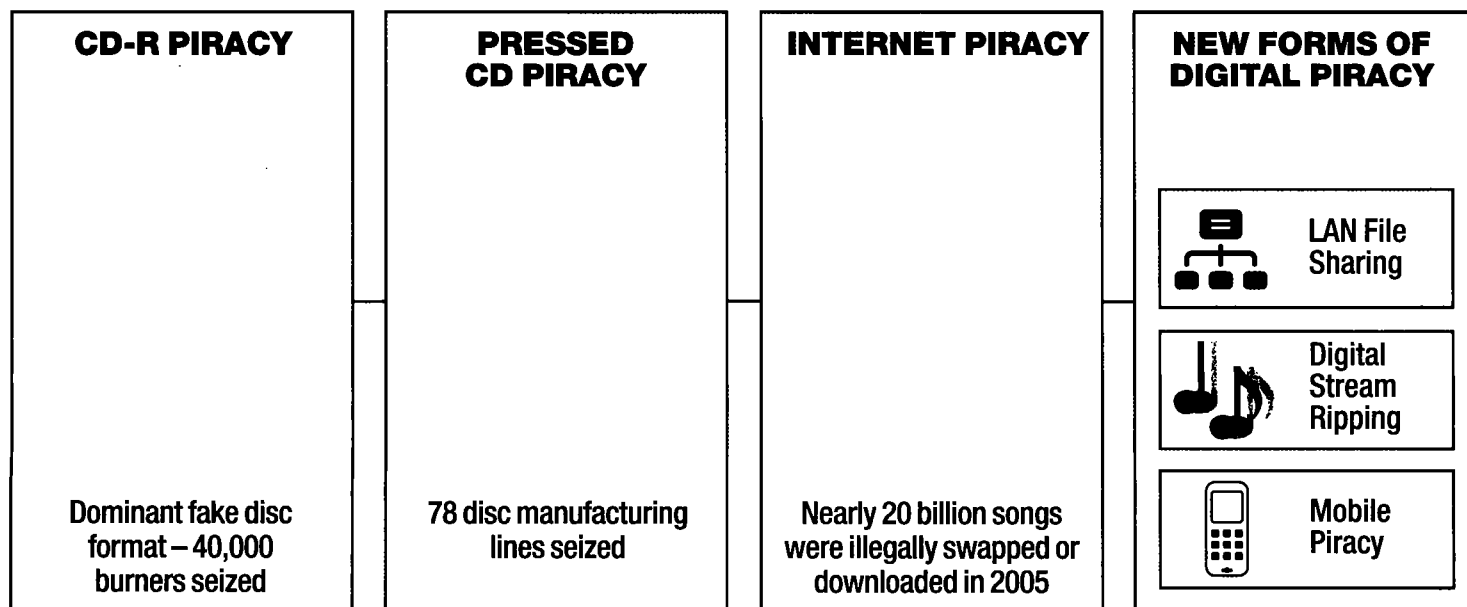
CD-R PIRACY

Dominant fake disc format – 40,000 burners seized

PRESSED CD PIRACY

78 disc manufacturing lines seized

INTERNET PIRACY

Nearly 20 billion songs were illegally swapped or downloaded in 2005

NEW FORMS OF DIGITAL PIRACY

LAN File Sharing

Digital Stream Ripping

Mobile Piracy